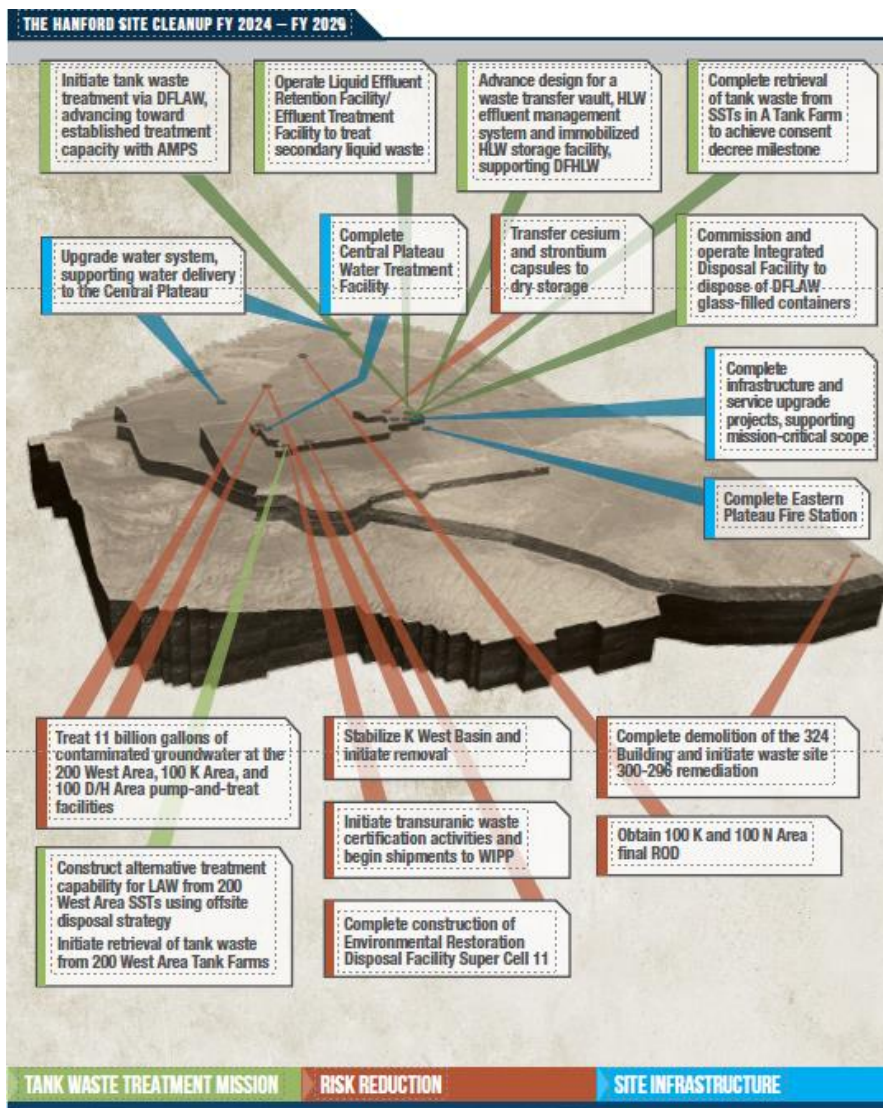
THE HANFORD SITE CLEANUP FY 2024 – FY 2029

Initiate tank waste treatment via DFLAW, advancing toward established treatment capacity with AMPS

Operate Liquid Effluent Retention Facility/ Effluent Treatment Facility to treat secondary liquid waste

Advance design for a waste transfer vault, HLW effluent management system and immobilized HLW storage facility, supporting DFHLW

Complete retrieval of tank waste from SSTs in A Tank Farm to achieve consent decree milestone

Upgrade water system, supporting water delivery to the Central Plateau

Complete Central Plateau Water Treatment Facility

Transfer cesium and strontium capsules to dry storage

Commission and operate Integrated Disposal Facility to dispose of DFLAW glass-filled containers

Complete infrastructure and service upgrade projects, supporting mission-critical scope

Complete Eastern Plateau Fire Station

Treat 11 billion gallons of contaminated groundwater at the 200 West Area, 100 K Area, and 100 D/H Area pump-and-treat facilities

Stabilize K West Basin and initiate removal

Complete demolition of the 324 Building and initiate waste site 300-296 remediation

Initiate transuranic waste certification activities and begin shipments to WIPP

Obtain 100 K and 100 N Area final ROD

Construct alternative treatment capability for LAW from 200 West Area SSTs using offsite disposal strategy
Initiate retrieval of tank waste from 200 West Area Tank Farms

Complete construction of Environmental Restoration Disposal Facility Super Cell 11

TANK WASTE TREATMENT MISSION
RISK REDUCTION
SITE INFRASTRUCTURE